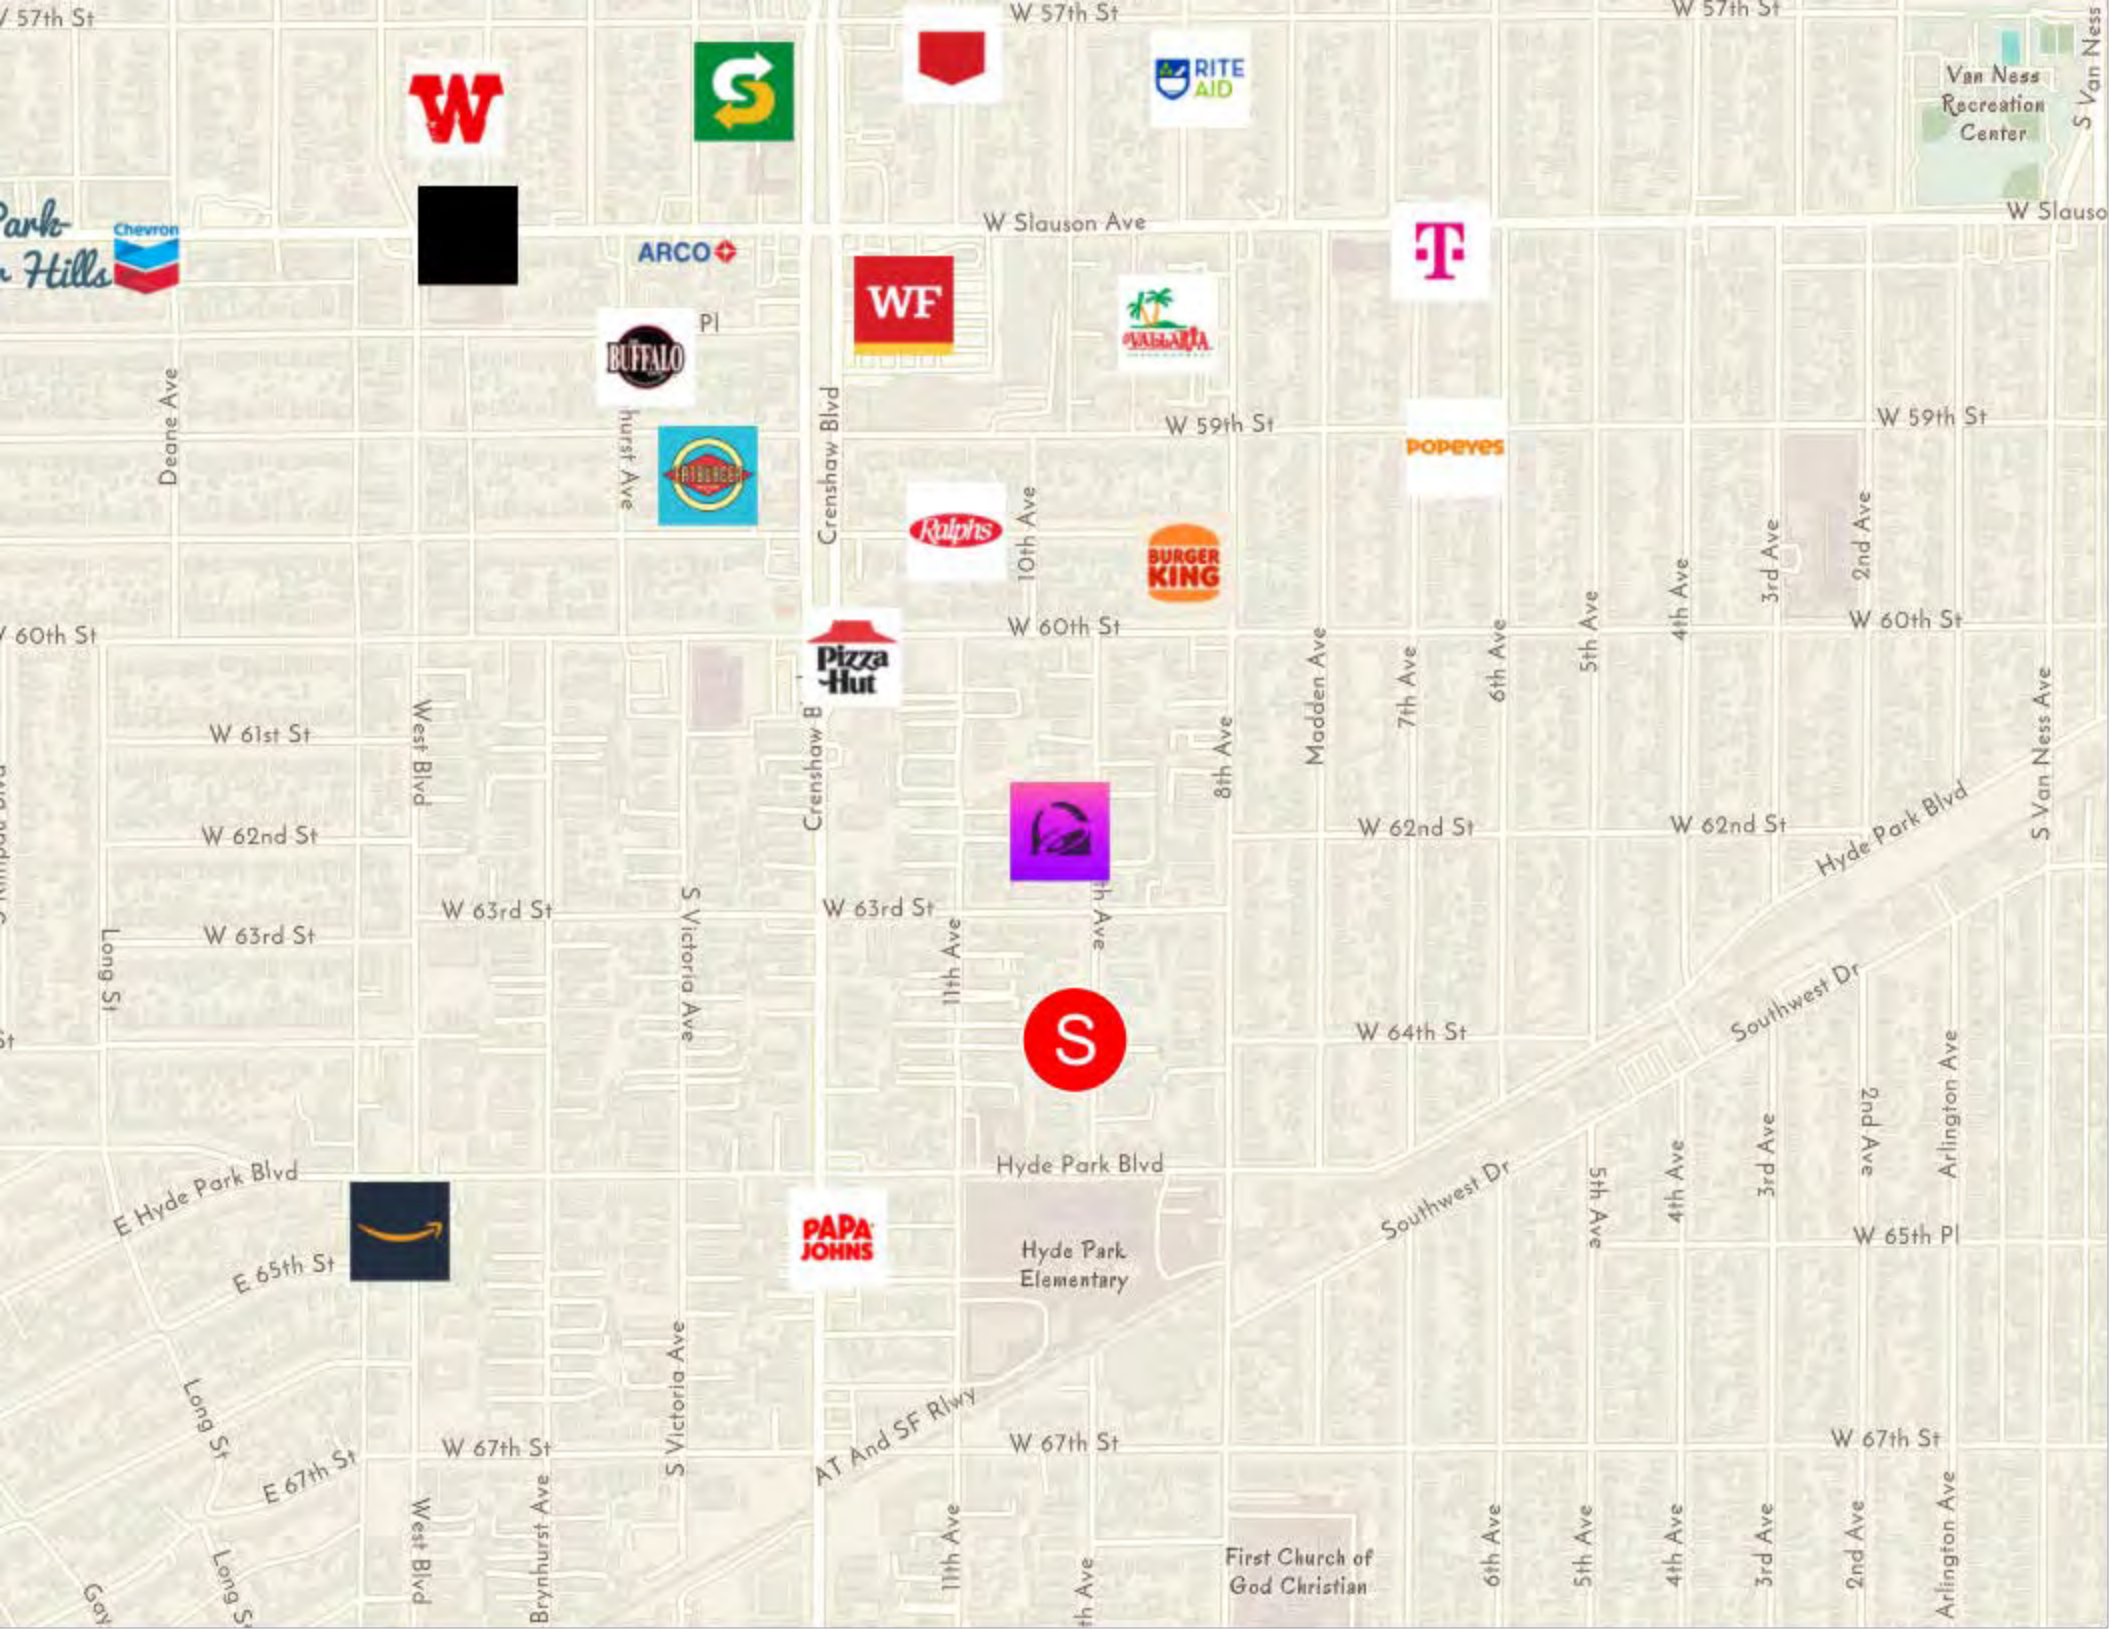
W 57th St
W 57th St
W 57th St
RITE AID
Van Ness Recreation Center
S Van Ness
Park
Hills
Chevron
ARCO
W Slauson Ave
W Slauso
WF
Pl
BUFFALO
VALLARTA
Deane Ave
hurst Ave
Crenshaw Blvd
W 59th St
W 59th St
POPEYES
FATBURGER
Ralphs
10th Ave
BURGER KING
2nd Ave
3rd Ave
4th Ave
5th Ave
6th Ave
7th Ave
Madden Ave
W 60th St
W 60th St
W 60th St
Pizza Hut
W 61st St
West Blvd
Crenshaw B
8th Ave
S Van Ness Ave
W 62nd St
W 62nd St
W 62nd St
Hyde Park Blvd
W 63rd St
W 63rd St
W 63rd St
S Victoria Ave
11th Ave
th Ave
Long St
S
W 64th St
Southwest Dr
Hyde Park Blvd
E Hyde Park Blvd
Southwest Dr
5th Ave
4th Ave
3rd Ave
2nd Ave
Arlington Ave
W 65th Pl
E 65th St
PAPA JOHNS
Hyde Park Elementary
Long St
S Victoria Ave
AT And SF Rlwy
W 67th St
W 67th St
W 67th St
E 67th St
West Blvd
Brynhurst Ave
11th Ave
th Ave
First Church of God Christian
6th Ave
5th Ave
4th Ave
3rd Ave
2nd Ave
Arlington Ave
Long S
Gay